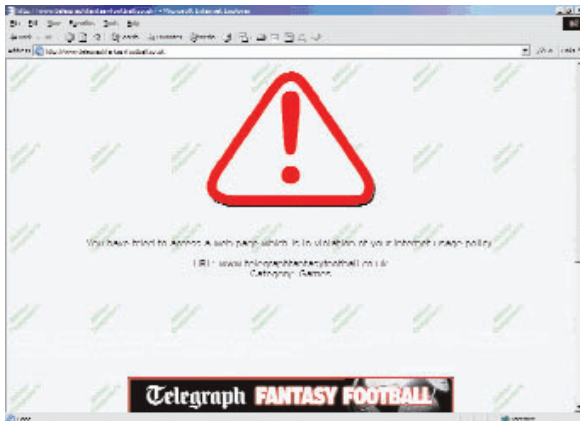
http://www.telegraphfantasyfootball.co.uk/ - Microsoft Internet Explorer

File Edit View Favorites Tools Help

Back Search Favorites

Address http://www.telegraphfantasyfootball.co.uk/

You have tried to access a web page which is in violation of your internet usage policy

URL: www.telegraphfantasyfootball.co.uk
Category: Games

Telegraph FANTASY FOOTBALL